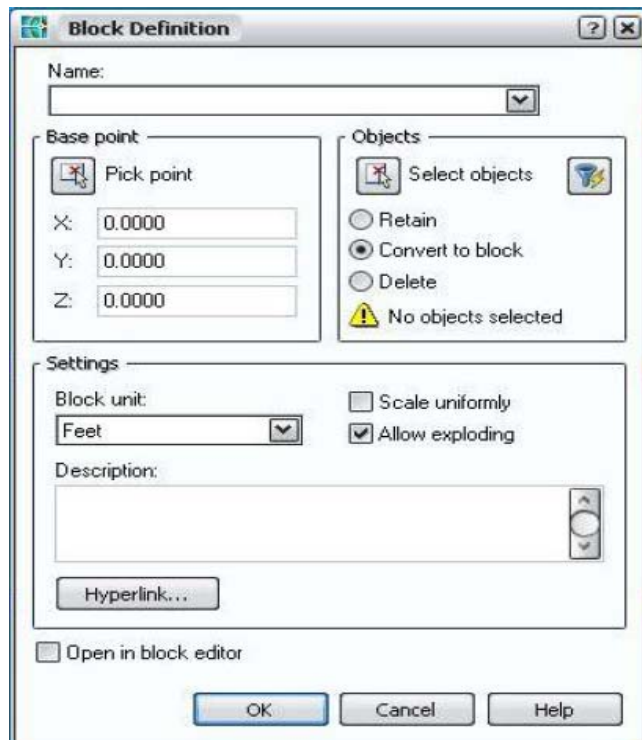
Block Definition

Name:

Base point

Pick point

X: 0.0000

Y: 0.0000

Z: 0.0000

Objects

Select objects

Retain

Convert to block

Delete

No objects selected

Settings

Block unit:

Feet

Scale uniformly

Allow exploding

Description:

Hyperlink...

Open in block editor

OK

Cancel

Help